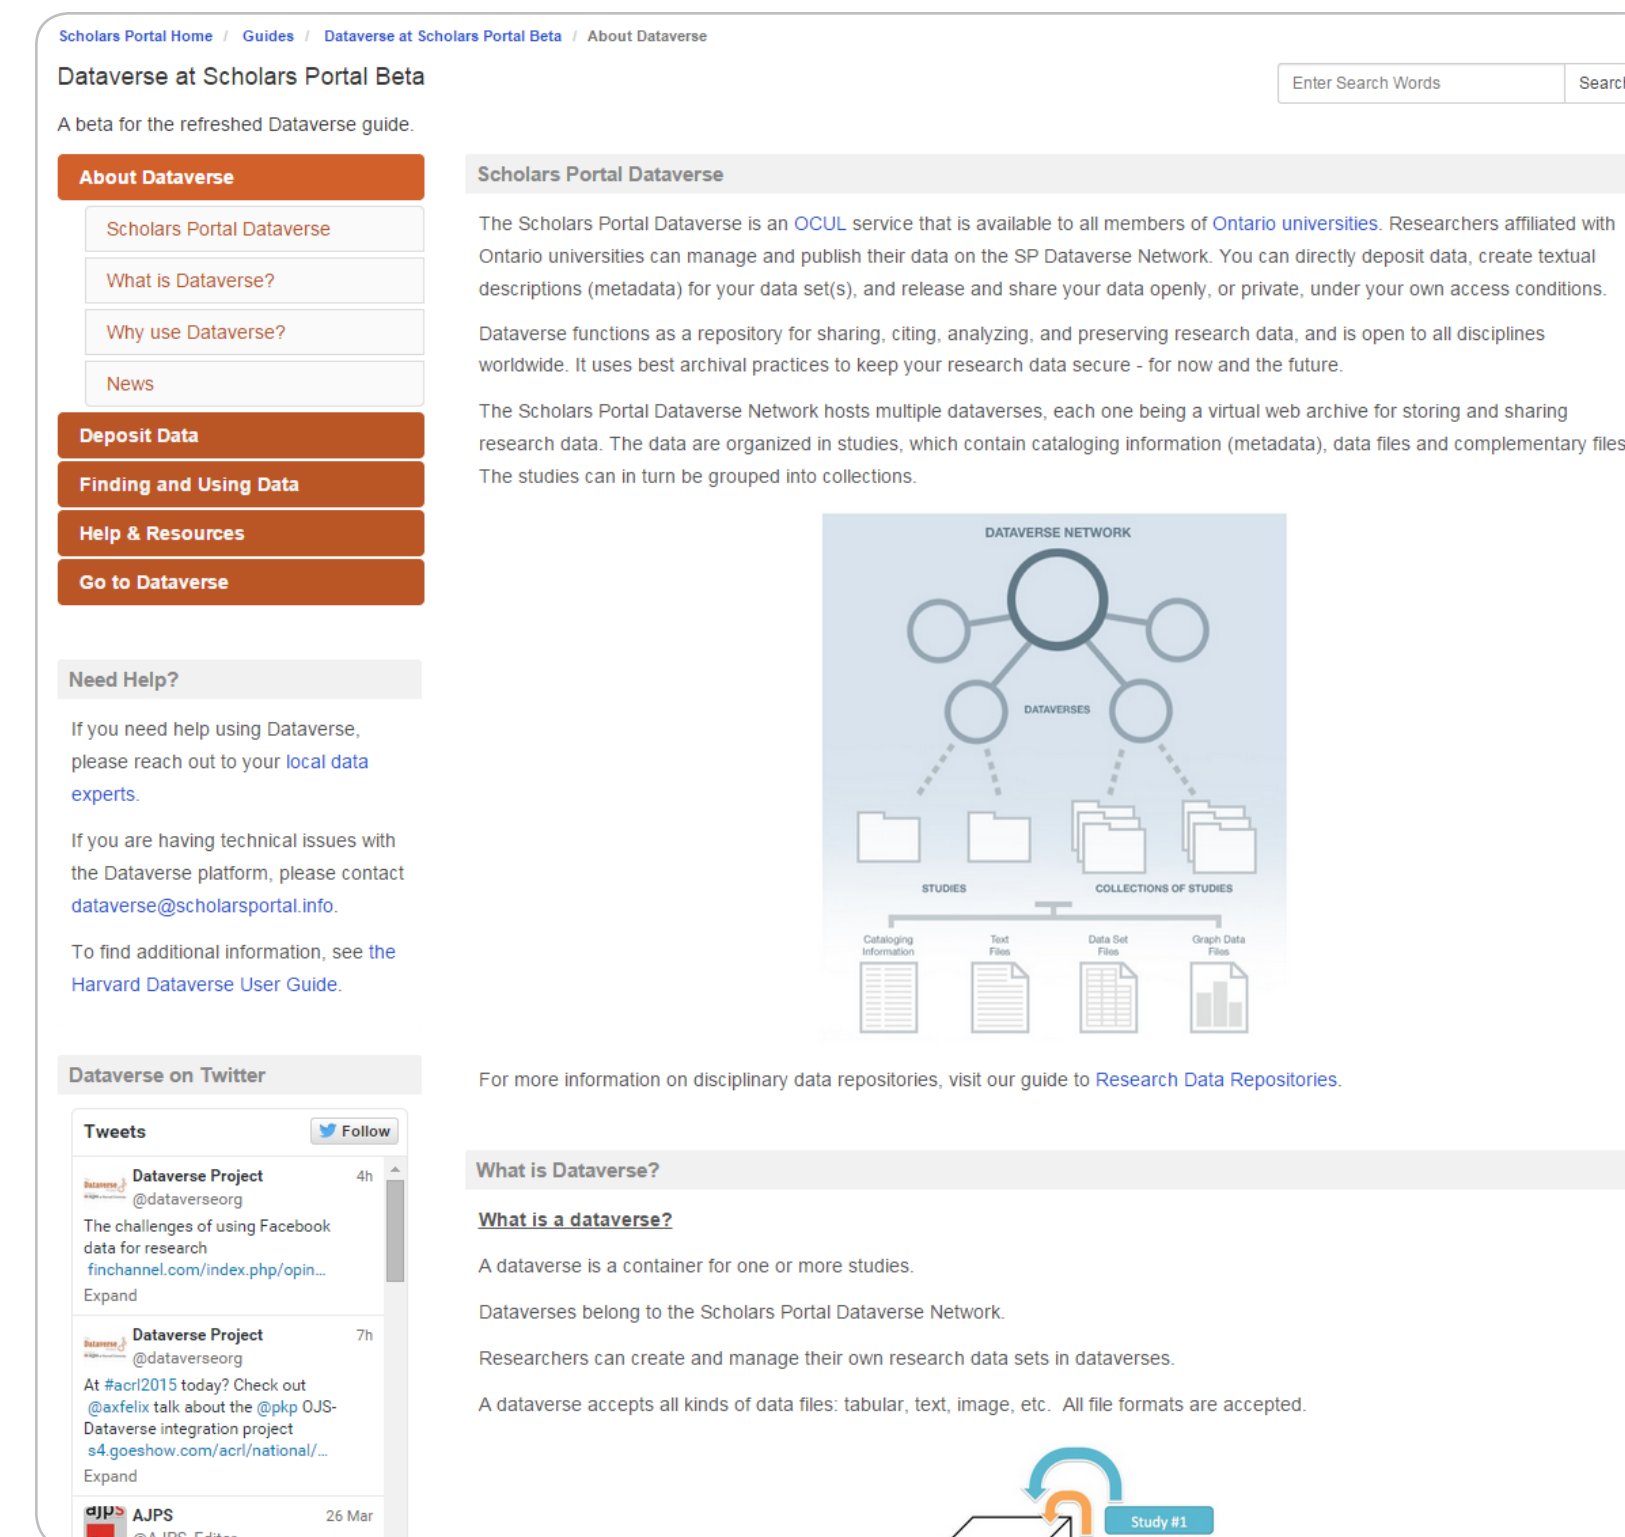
Scholars Portal Home / Guides / Dataverse at Scholars Portal Beta / About Dataverse

Dataverse at Scholars Portal Beta

Enter Search Words Searc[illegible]

A beta for the refreshed Dataverse guide.

About Dataverse

Scholars Portal Dataverse

What is Dataverse?

Why use Dataverse?

News

Deposit Data

Finding and Using Data

Help & Resources

Go to Dataverse

Need Help?

If you need help using Dataverse, please reach out to your local data experts.

If you are having technical issues with the Dataverse platform, please contact dataverse@scholarsportal.info.

To find additional information, see the Harvard Dataverse User Guide.

Dataverse on Twitter

Tweets Follow

Dataverse Project @dataverseorg 4h
The challenges of using Facebook data for research finchannel.com/index.php/opin...
Expand

Dataverse Project @dataverseorg 7h
At #acrl2015 today? Check out @axfelix talk about the @pkp OJS-Dataverse integration project s4.goeshow.com/acrl/national/...
Expand

AJPS 26 Mar
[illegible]

Scholars Portal Dataverse

The Scholars Portal Dataverse is an OCUL service that is available to all members of Ontario universities. Researchers affiliated with Ontario universities can manage and publish their data on the SP Dataverse Network. You can directly deposit data, create textual descriptions (metadata) for your data set(s), and release and share your data openly, or private, under your own access conditions.

Dataverse functions as a repository for sharing, citing, analyzing, and preserving research data, and is open to all disciplines worldwide. It uses best archival practices to keep your research data secure - for now and the future.

The Scholars Portal Dataverse Network hosts multiple dataverses, each one being a virtual web archive for storing and sharing research data. The data are organized in studies, which contain cataloging information (metadata), data files and complementary files The studies can in turn be grouped into collections.

DATAVERSE NETWORK
DATAVERSES
STUDIES
COLLECTIONS OF STUDIES
Cataloging Information
Text Files
Data Set Files
Graph Data Files

For more information on disciplinary data repositories, visit our guide to Research Data Repositories.

What is Dataverse?

What is a dataverse?

A dataverse is a container for one or more studies.

Dataverses belong to the Scholars Portal Dataverse Network.

Researchers can create and manage their own research data sets in dataverses.

A dataverse accepts all kinds of data files: tabular, text, image, etc. All file formats are accepted.

Study #1